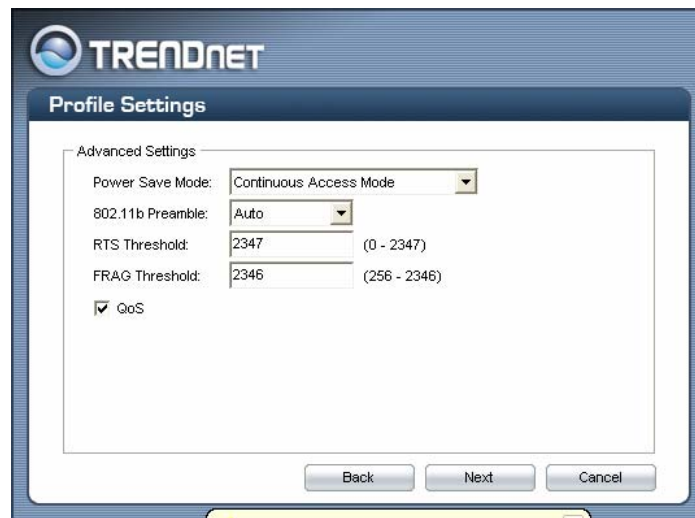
TRENDNET

Profile Settings

Advanced Settings

Power Save Mode: Continuous Access Mode

802.11b Preamble: Auto

RTS Threshold: 2347 (0 - 2347)

FRAG Threshold: 2346 (256 - 2346)

QoS

Back Next Cancel